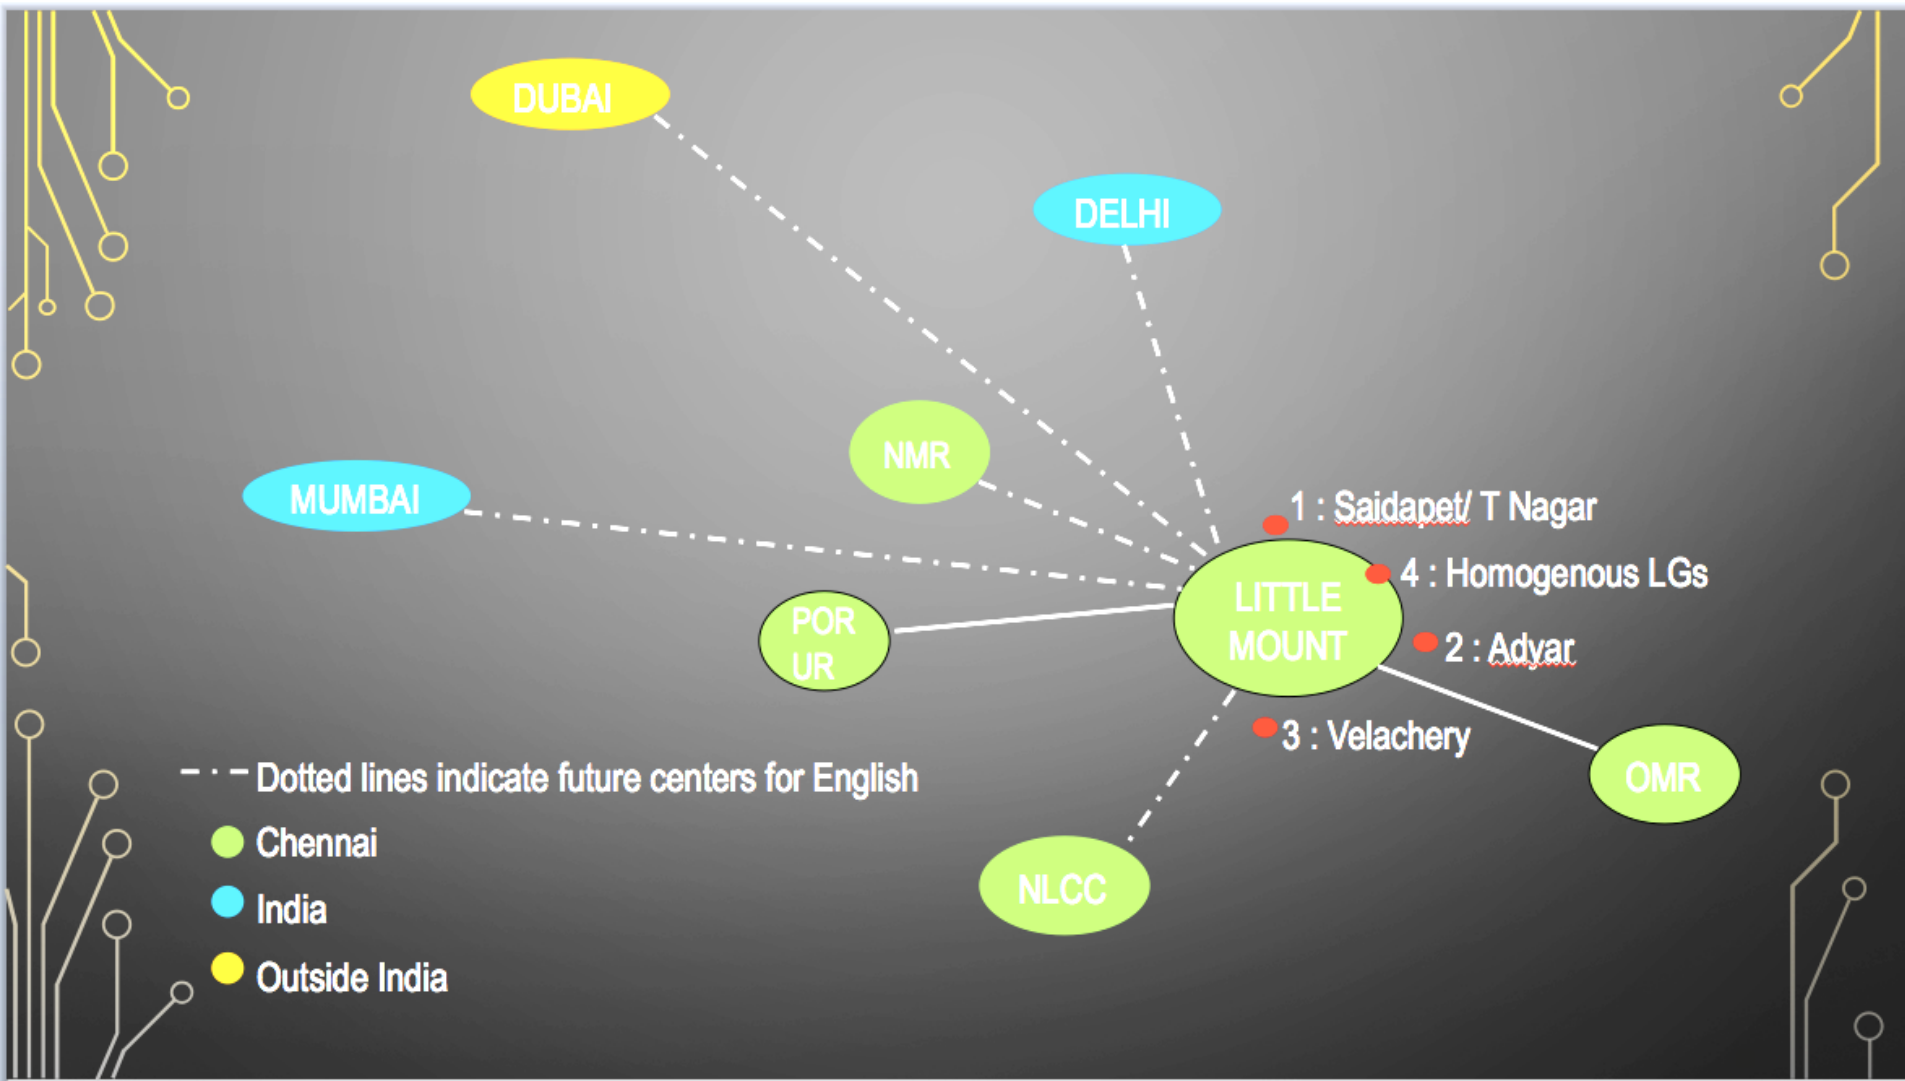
DUBAI

DELHI

NMR

MUMBAI

1 : Saidapet/ T Nagar

4 : Homogenous LGs

LITTLE MOUNT

POR UR

2 : Advar

3 : Velachery

OMR

Dotted lines indicate future centers for English

Chennai

India

Outside India

NLCC